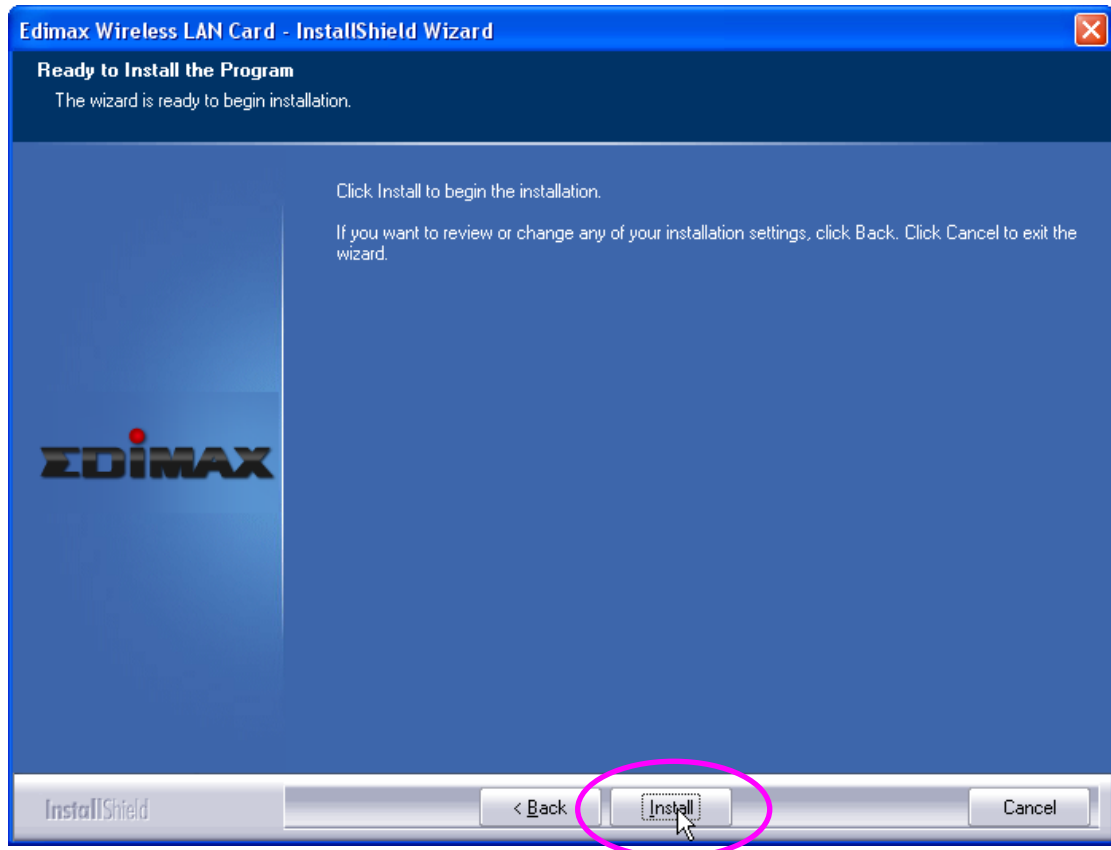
Edimax Wireless LAN Card - InstallShield Wizard

Ready to Install the Program

The wizard is ready to begin installation.

Click Install to begin the installation.

If you want to review or change any of your installation settings, click Back. Click Cancel to exit the wizard.

EDIMAX

InstallShield

< Back

Install

Cancel